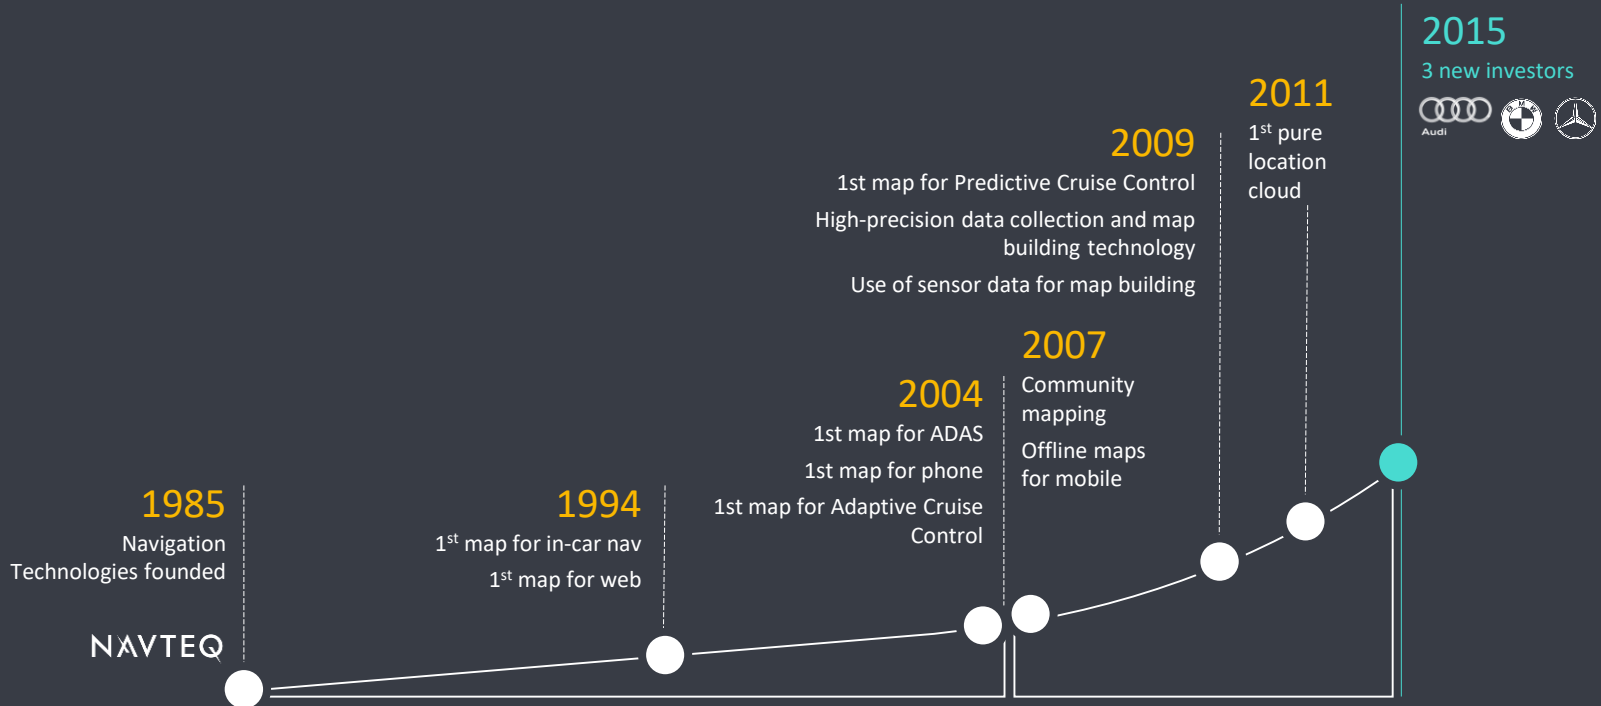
2015
3 new investors
Audi

2011
1$^{st}$ pure location cloud

2009
1st map for Predictive Cruise Control
High-precision data collection and map building technology
Use of sensor data for map building

2007
Community mapping
Offline maps for mobile

2004
1st map for ADAS
1st map for phone
1st map for Adaptive Cruise Control

1985
Navigation Technologies founded

1994
1$^{st}$ map for in-car nav
1$^{st}$ map for web

NAVTEQ